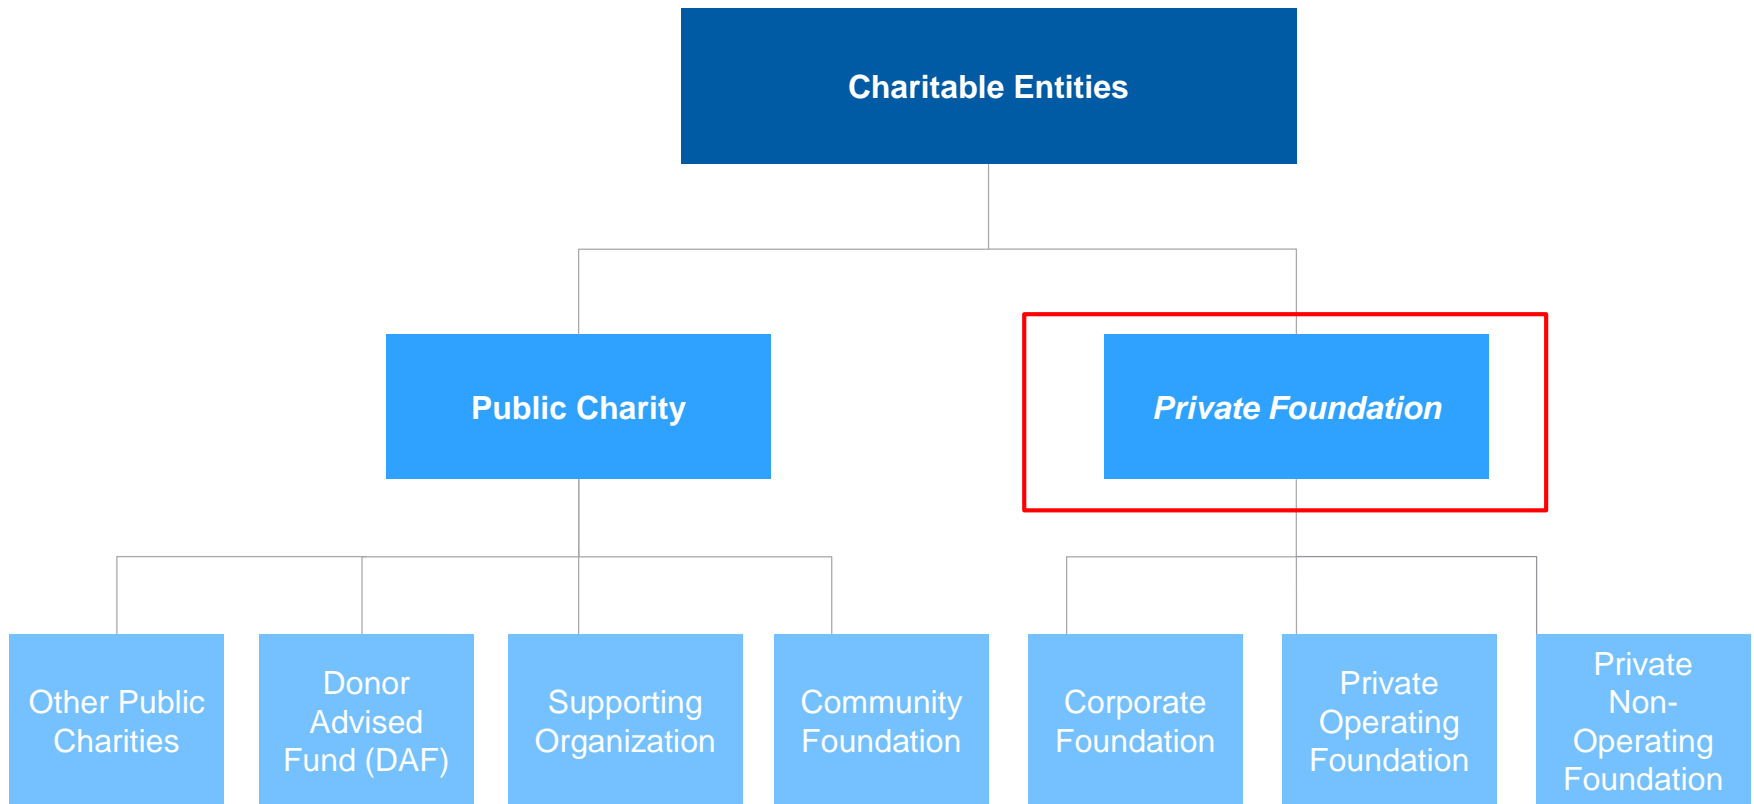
Charitable Entities

Public Charity

Private Foundation

Other Public Charities

Donor Advised Fund (DAF)

Supporting Organization

Community Foundation

Corporate Foundation

Private Operating Foundation

Private Non-Operating Foundation